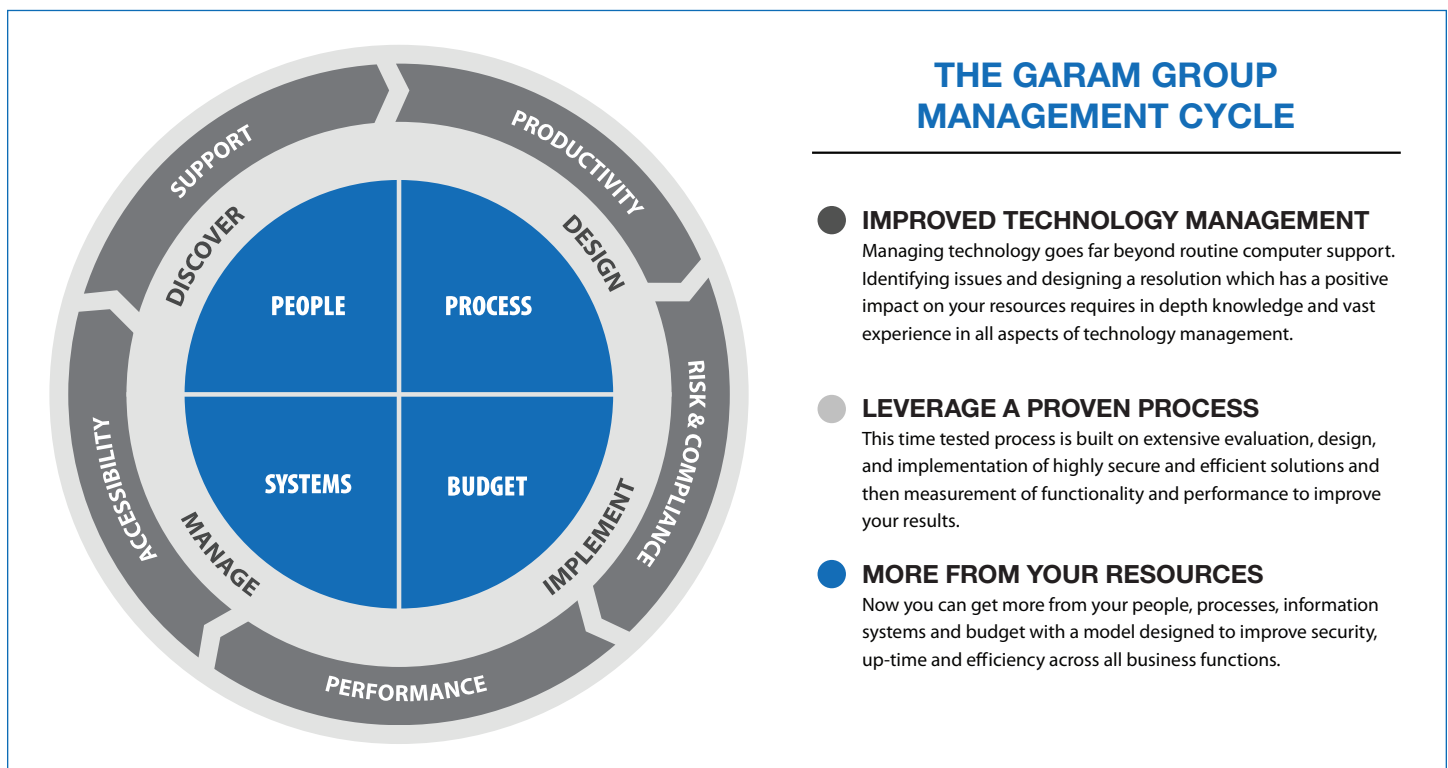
SUPPORT

PRODUCTIVITY

RISK & COMPLIANCE

PERFORMANCE

ACCESSIBILITY

DISCOVER

DESIGN

IMPLEMENT

MANAGE

PEOPLE

PROCESS

SYSTEMS

BUDGET

THE GARAM GROUP MANAGEMENT CYCLE

IMPROVED TECHNOLOGY MANAGEMENT
Managing technology goes far beyond routine computer support. Identifying issues and designing a resolution which has a positive impact on your resources requires in depth knowledge and vast experience in all aspects of technology management.

LEVERAGE A PROVEN PROCESS
This time tested process is built on extensive evaluation, design, and implementation of highly secure and efficient solutions and then measurement of functionality and performance to improve your results.

MORE FROM YOUR RESOURCES
Now you can get more from your people, processes, information systems and budget with a model designed to improve security, up-time and efficiency across all business functions.